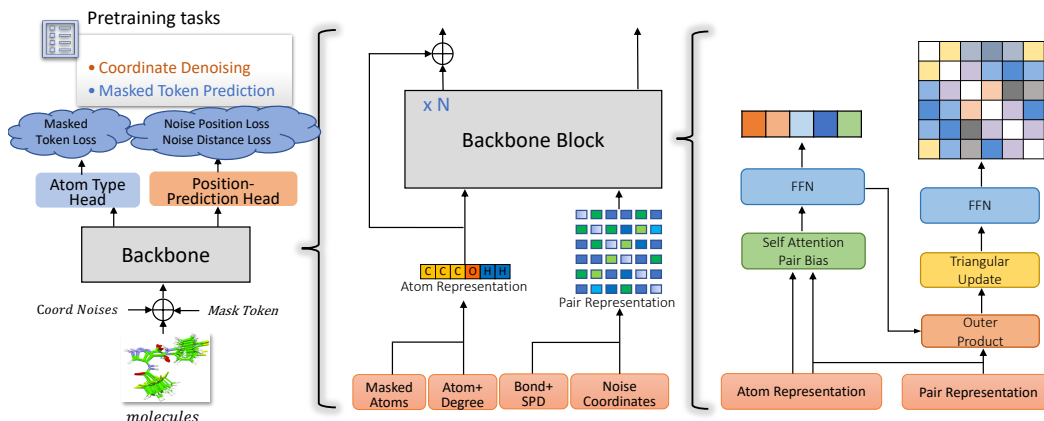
Pretraining tasks

• Coordinate Denoising
• Masked Token Prediction

Masked Token Loss

Noise Position Loss
Noise Distance Loss

Atom Type Head

Position-Prediction Head

Backbone

Coord Noises

Mask Token

molecules

x N

Backbone Block

C C C O H H

Atom Representation

Pair Representation

Masked Atoms

Atom+ Degree

Bond+ SPD

Noise Coordinates

FFN

Self Attention Pair Bias

FFN

Triangular Update

Outer Product

Atom Representation

Pair Representation